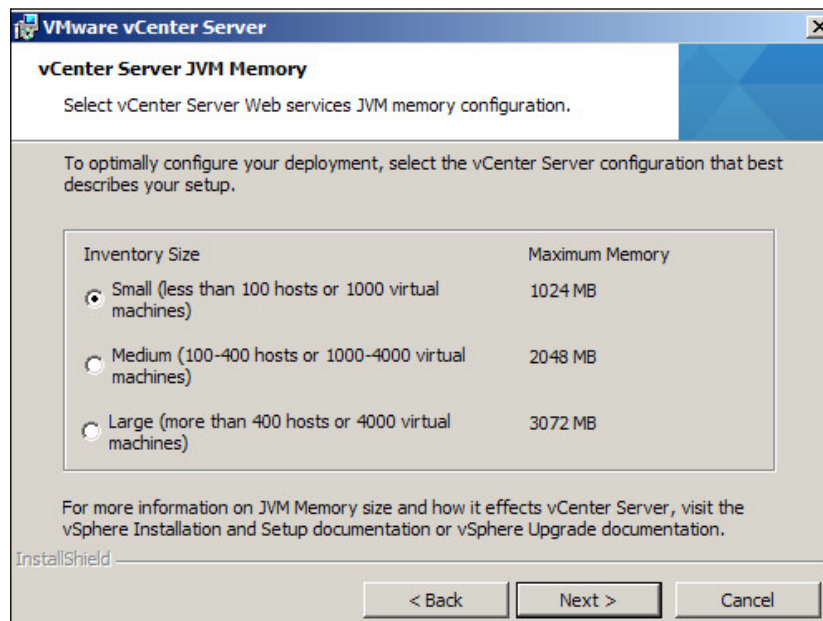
VMware vCenter Server

vCenter Server JVM Memory

Select vCenter Server Web services JVM memory configuration.

To optimally configure your deployment, select the vCenter Server configuration that best describes your setup.

| Inventory Size | Maximum Memory |
|---|---|
| Small (less than 100 hosts or 1000 virtual machines) | 1024 MB |
| Medium (100-400 hosts or 1000-4000 virtual machines) | 2048 MB |
| Large (more than 400 hosts or 4000 virtual machines) | 3072 MB |

For more information on JVM Memory size and how it effects vCenter Server, visit the vSphere Installation and Setup documentation or vSphere Upgrade documentation.

InstallShield

< Back Next > Cancel